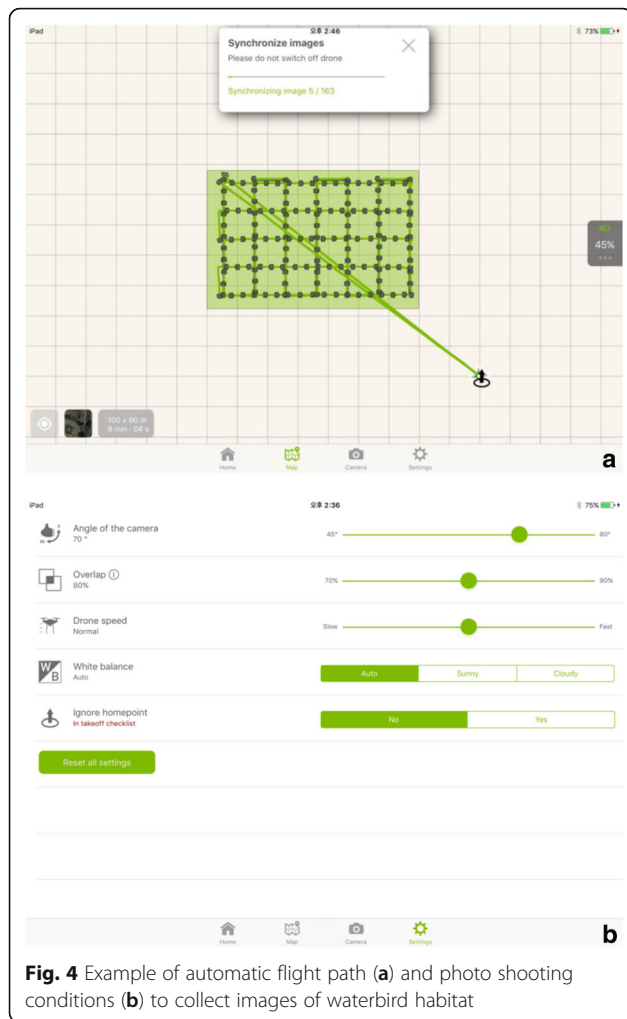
iPad
오후 2:46
73%

Synchronize images
Please do not switch off drone

Synchronizing image 5 / 163

45%

100 x 60 m
9 min : 04 s

Home
Map
Camera
Settings

a

iPad
오후 2:36
75%

Angle of the camera
70 °
45°
80°

Overlap ⓘ
80%
70%
90%

Drone speed
Normal
Slow
Fast

White balance
Auto
Auto
Sunny
Cloudy

Ignore homepoint
In takeoff checklist
No
Yes

Reset all settings

Home
Map
Camera
Settings

b

**Fig. 4** Example of automatic flight path (**a**) and photo shooting conditions (**b**) to collect images of waterbird habitat